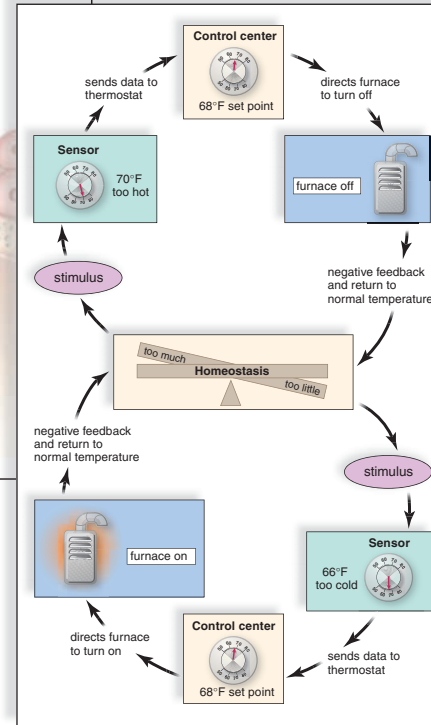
Control center

68°F set point

sends data to thermostat

directs furnace to turn off

Sensor

70°F too hot

furnace off

stimulus

negative feedback and return to normal temperature

too much

Homeostasis

too little

negative feedback and return to normal temperature

stimulus

Sensor

66°F too cold

furnace on

directs furnace to turn on

Control center

68°F set point

sends data to thermostat